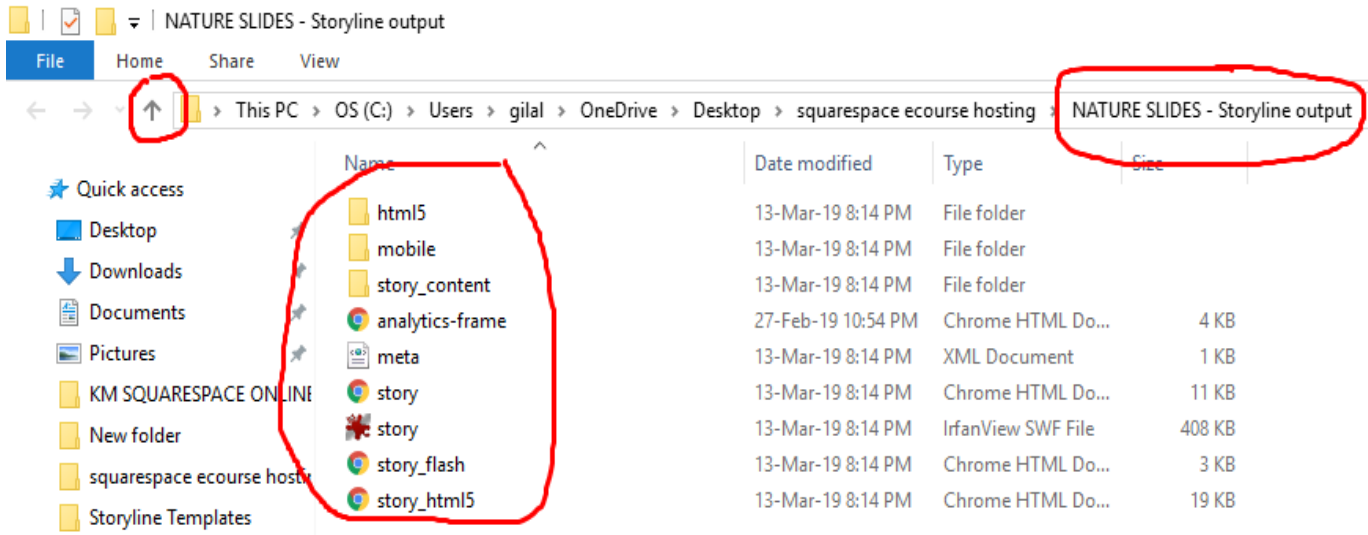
NATURE SLIDES - Storyline output

File Home Share View

This PC > OS (C:) > Users > gilal > OneDrive > Desktop > squarespace ecourse hosting > NATURE SLIDES - Storyline output

Quick access
Desktop
Downloads
Documents
Pictures
KM SQUARESPACE ONLINE
New folder
squarespace ecourse hosti
Storyline Templates

| Name | Date modified | Type | Size |
|---|---|---|---|
| html5 | 13-Mar-19 8:14 PM | File folder | |
| mobile | 13-Mar-19 8:14 PM | File folder | |
| story_content | 13-Mar-19 8:14 PM | File folder | |
| analytics-frame | 27-Feb-19 10:54 PM | Chrome HTML Do... | 4 KB |
| meta | 13-Mar-19 8:14 PM | XML Document | 1 KB |
| story | 13-Mar-19 8:14 PM | Chrome HTML Do... | 11 KB |
| story | 13-Mar-19 8:14 PM | IrfanView SWF File | 408 KB |
| story_flash | 13-Mar-19 8:14 PM | Chrome HTML Do... | 3 KB |
| story_html5 | 13-Mar-19 8:14 PM | Chrome HTML Do... | 19 KB |